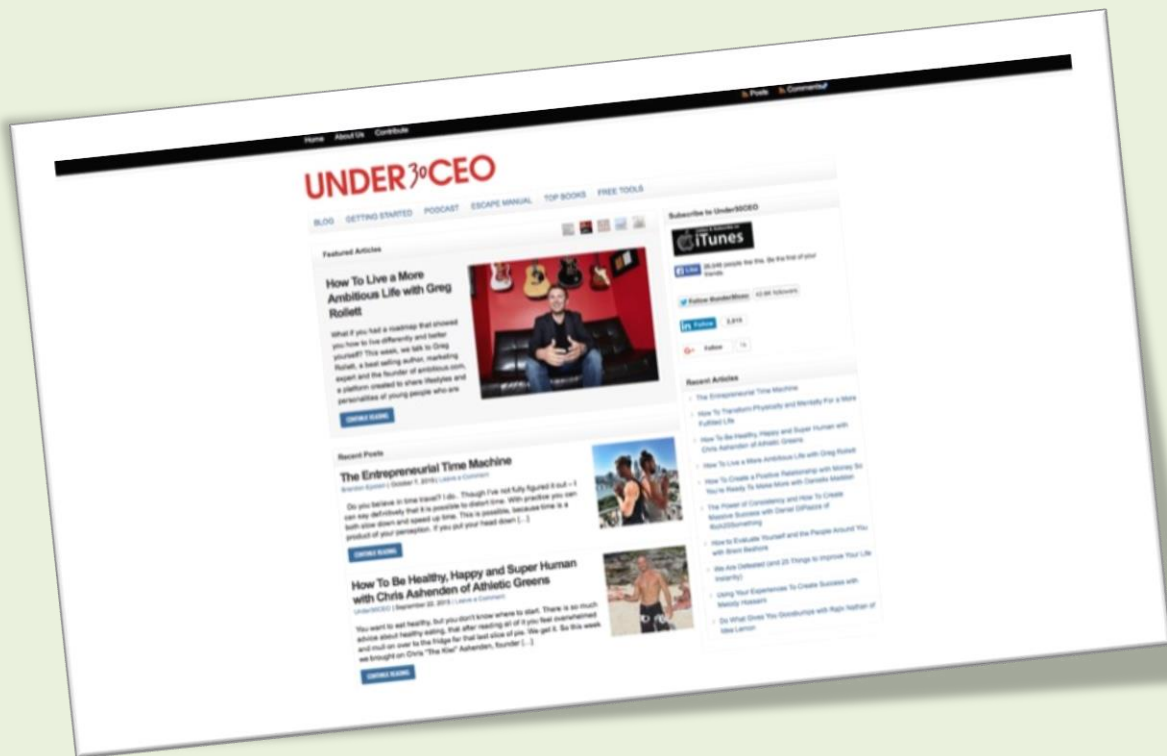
Home About Us Contribute

Posts Comments

UNDER30CEO

BLOG GETTING STARTED PODCAST ESCAPE MANUAL TOP BOOKS FREE TOOLS

Featured Articles

How To Live a More Ambitious Life with Greg Rollett

What if you had a roadmap that showed you how to live differently and better yourself? This week, we talk to Greg Rollett, a best selling author, marketing expert and the founder of ambitious.com, a platform created to share lifestyles and personalities of young people who are

CONTINUE READING

Recent Posts

The Entrepreneurial Time Machine

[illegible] | October 7, 2015 | Leave a Comment

Do you believe in time travel? I do. Though I've not fully figured it out – I can say definitively that it is possible to distort time. With practice you can both slow down and speed up time. This is possible, because time is a product of your perception. If you put your head down [...]

CONTINUE READING

How To Be Healthy, Happy and Super Human with Chris Ashenden of Athletic Greens

Under30CEO | September 22, 2015 | Leave a Comment

You want to eat healthy, but you don't know where to start. There is so much advice about healthy eating, that after reading all of it you feel overwhelmed and mull on over to the fridge for that last slice of pie. We get it. So this week we brought on Chris "The Kiwi" Ashenden, founder [...]

CONTINUE READING

Subscribe to Under30CEO

iTunes

Like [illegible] people like this. Be the first of your friends.

Follow @under30ceo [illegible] followers

in Follow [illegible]

G+ Follow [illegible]

Recent Articles

The Entrepreneurial Time Machine

How To Transform Physically and Mentally For a More Fulfilled Life

How To Be Healthy, Happy and Super Human with Chris Ashenden of Athletic Greens

How To Live a More Ambitious Life with Greg Rollett

How To Create a Positive Relationship with Money So You're Ready To Make More with Danielle Maddox

The Power of Consistency and How To Create Massive Success with Daniel DiPiazza of Rich20Something

How to Evaluate Yourself and the People Around You with Brent Beshore

We Are Defeated (and 25 Things to Improve Your Life Instantly)

Using Your Experiences To Create Success with Melody Hossaini

Do What Gives You Goosebumps with Rajiv Nathan of Idea Lemon